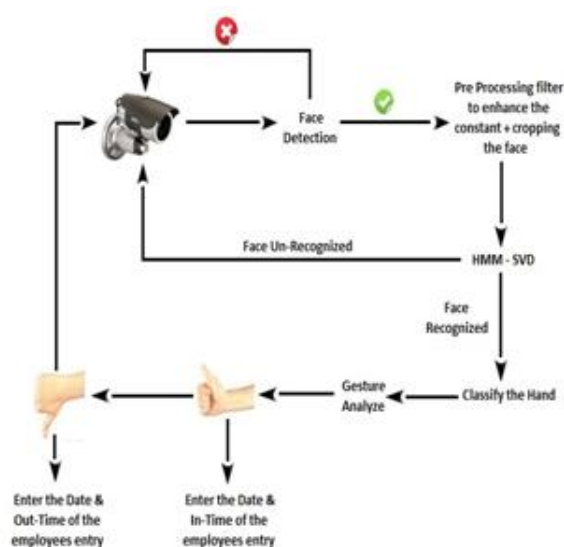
Face Detection

Pre Processing filter to enhance the constant + cropping the face

Face Un-Recognized

HMM - SVD

Face Recognized

Classify the Hand

Gesture Analyze

Enter the Date & Out-Time of the employees entry

Enter the Date & In-Time of the employees entry